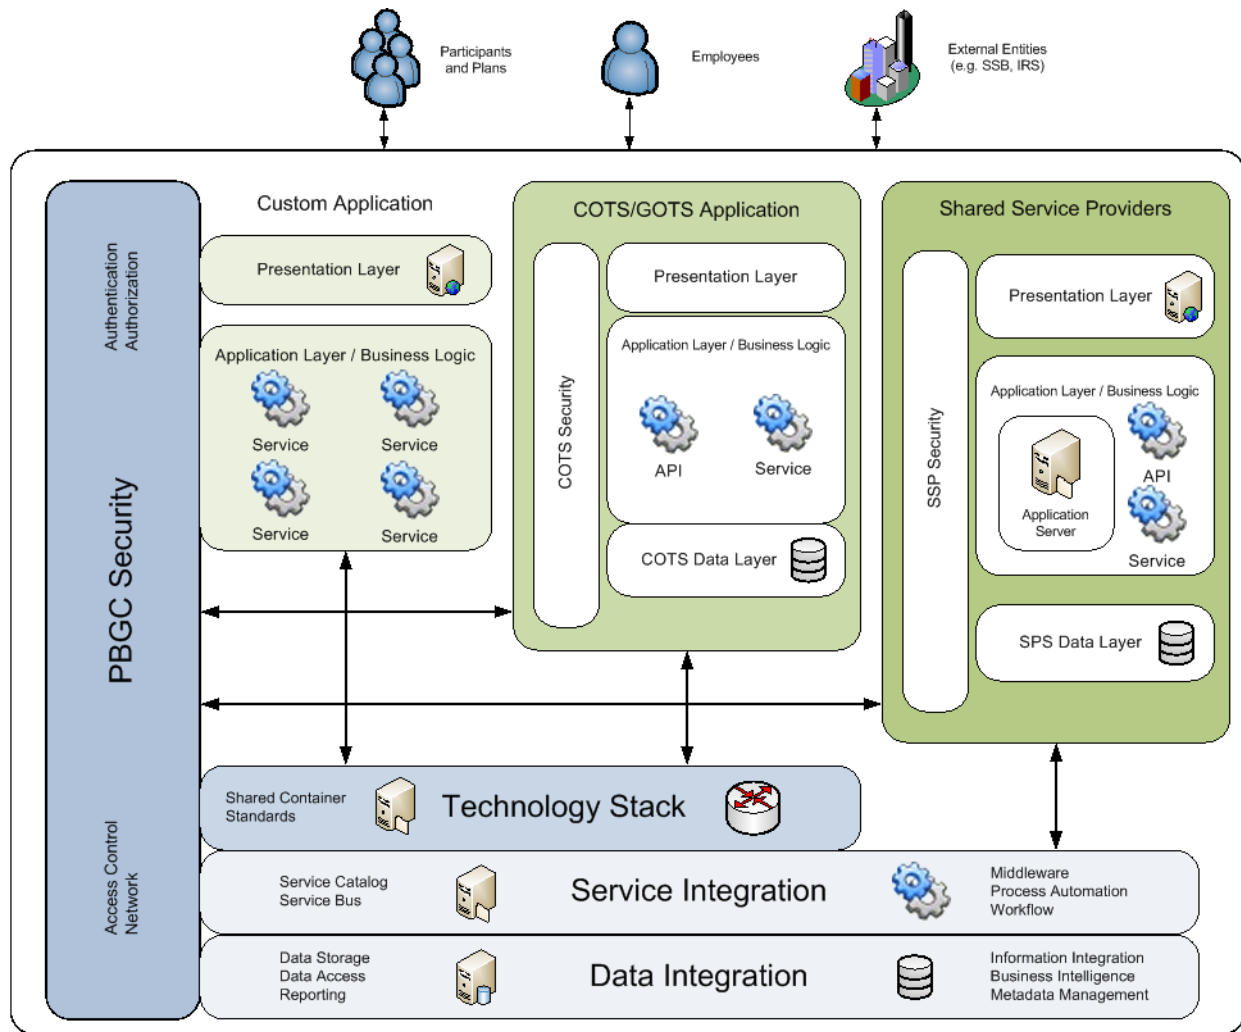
Participants and Plans

Employees

External Entities (e.g. SSB, IRS)

Authentication Authorization

PBGC Security

Access Control Network

Custom Application

Presentation Layer

Application Layer / Business Logic

Service

Service

Service

Service

COTS/GOTS Application

COTS Security

Presentation Layer

Application Layer / Business Logic

API

Service

COTS Data Layer

Shared Service Providers

SSP Security

Presentation Layer

Application Layer / Business Logic

Application Server

API

Service

SPS Data Layer

Shared Container Standards

Technology Stack

Service Catalog
Service Bus

Service Integration

Middleware
Process Automation
Workflow

Data Storage
Data Access
Reporting

Data Integration

Information Integration
Business Intelligence
Metadata Management